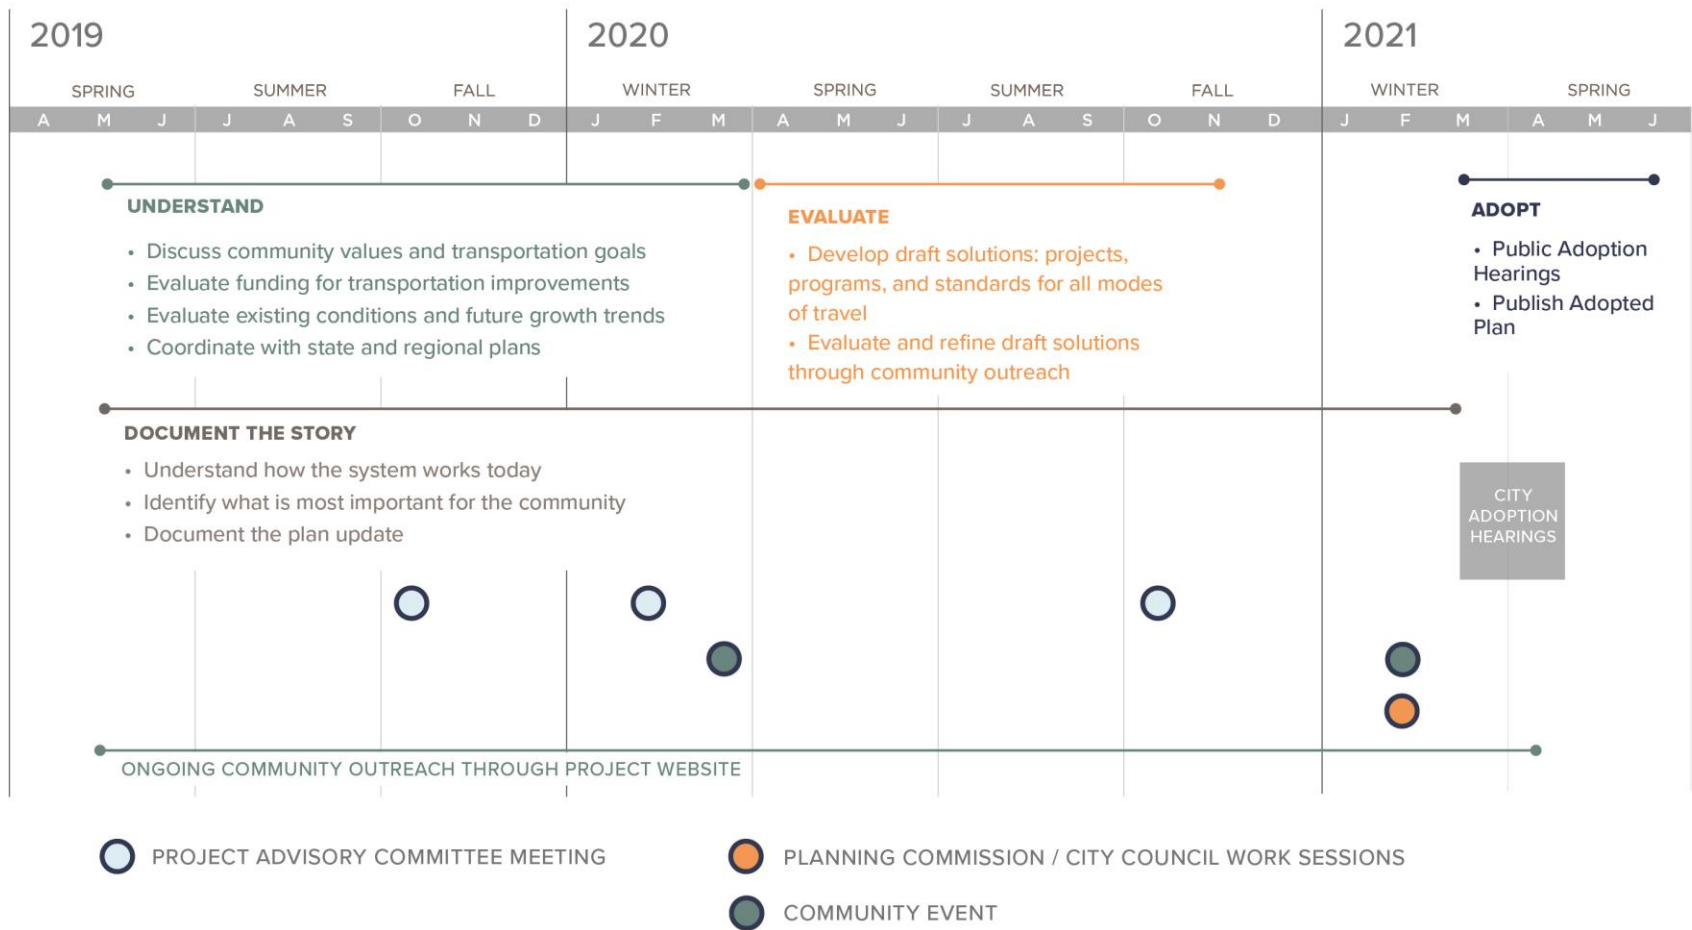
2019

SPRING SUMMER FALL

2020

WINTER SPRING SUMMER FALL

2021

WINTER SPRING

A M J J A S O N D J F M A M J J A S O N D J F M A M J

UNDERSTAND

• Discuss community values and transportation goals
• Evaluate funding for transportation improvements
• Evaluate existing conditions and future growth trends
• Coordinate with state and regional plans

EVALUATE

• Develop draft solutions: projects, programs, and standards for all modes of travel
• Evaluate and refine draft solutions through community outreach

ADOPT

• Public Adoption Hearings
• Publish Adopted Plan

DOCUMENT THE STORY

• Understand how the system works today
• Identify what is most important for the community
• Document the plan update

CITY ADOPTION HEARINGS

ONGOING COMMUNITY OUTREACH THROUGH PROJECT WEBSITE

PROJECT ADVISORY COMMITTEE MEETING

PLANNING COMMISSION / CITY COUNCIL WORK SESSIONS

COMMUNITY EVENT